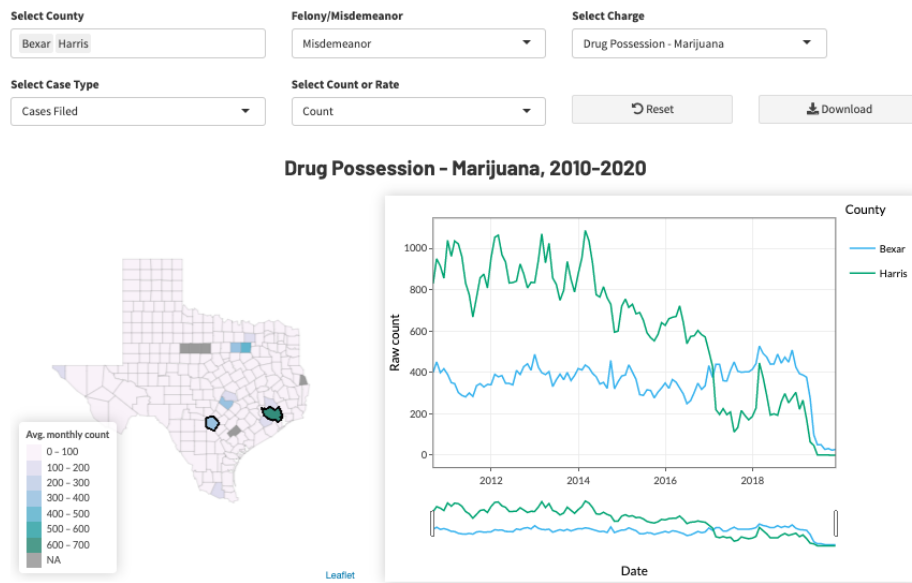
Select County
Bexar Harris

Felony/Misdemeanor
Misdemeanor

Select Charge
Drug Possession - Marijuana

Select Case Type
Cases Filed

Select Count or Rate
Count

Reset

Download

Drug Possession - Marijuana, 2010-2020

Avg. monthly count
0 – 100
100 – 200
200 – 300
300 – 400
400 – 500
500 – 600
600 – 700
NA

Leaflet

County
Bexar
Harris

Raw count
1000
800
600
400
200
0

2012
2014
2016
2018

Date